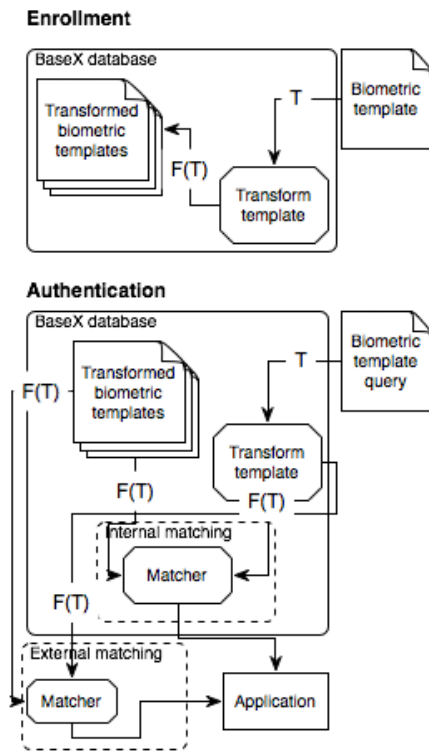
Enrollment

BaseX database

Transformed biometric templates

T

Biometric template

F(T)

Transform template

Authentication

BaseX database

Transformed biometric templates

T

Biometric template query

F(T)

Transform template

F(T)

F(T)

Internal matching

Matcher

F(T)

External matching

Matcher

Application